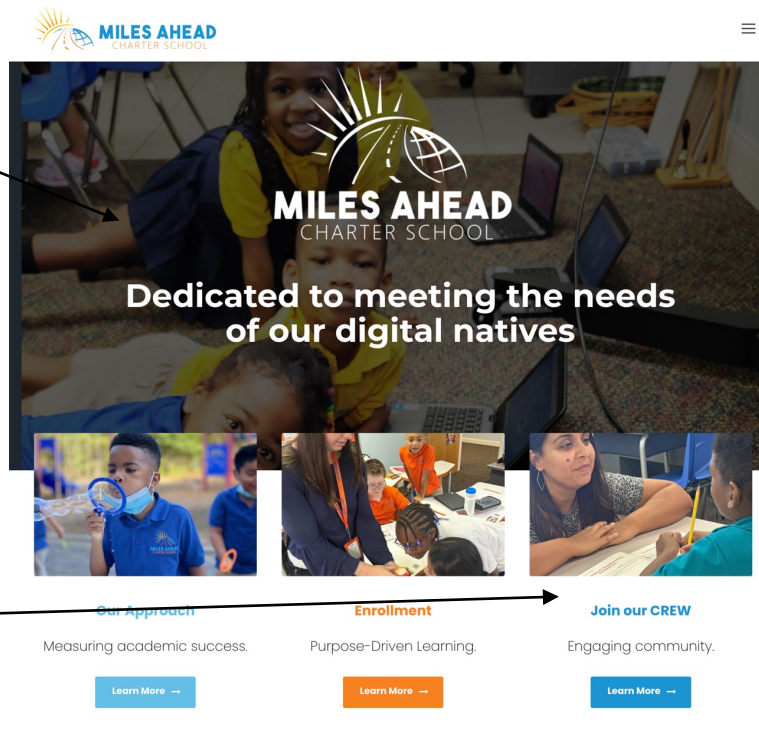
MILES AHEAD
CHARTER SCHOOL

MILES AHEAD
CHARTER SCHOOL

Dedicated to meeting the needs of our digital natives

MILES AHEAD

Our Approach
Measuring academic success.
Learn More →

Enrollment
Purpose-Driven Learning.
Learn More →

Join our CREW
Engaging community.
Learn More →